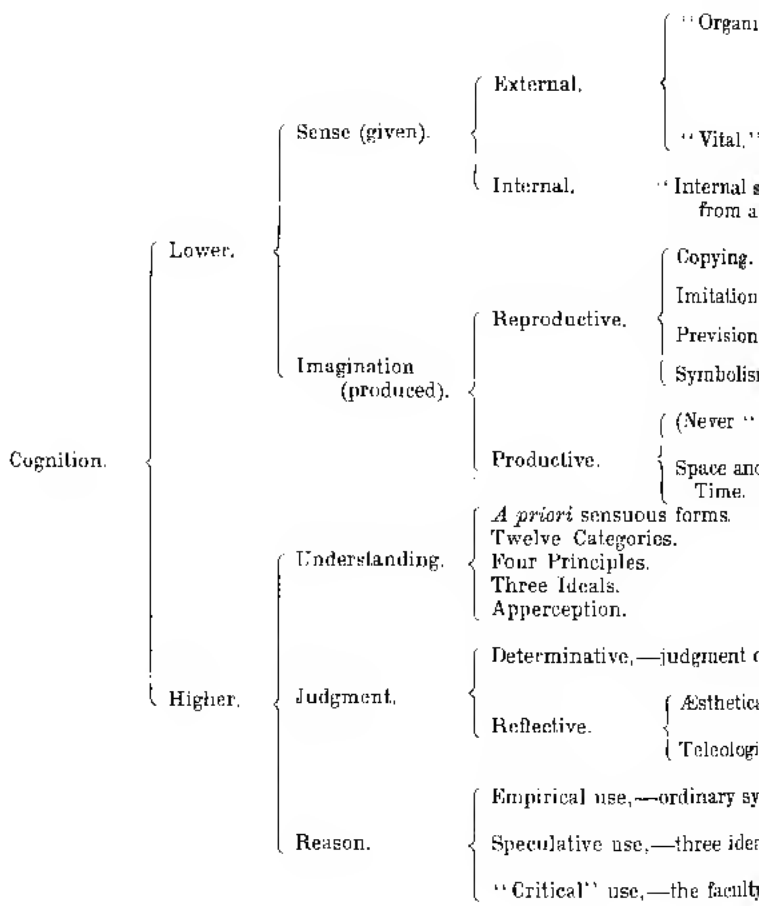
Cognition.

Lower.

Sense (given).

External.

"Organi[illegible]

"Vital," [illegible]

Internal.

"Internal s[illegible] from a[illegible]

Imagination (produced).

Reproductive.

Copying.

Imitation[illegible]

Prevision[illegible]

Symbolis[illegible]

Productive.

(Never " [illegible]

Space and Time.

Higher.

Understanding.

*A priori* sensuous forms.
Twelve Categories.
Four Principles.
Three Ideals.
Apperception.

Judgment.

Determinative,—judgment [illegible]

Reflective.

Æsthetica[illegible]

Teleologi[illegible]

Reason.

Empirical use,—ordinary sy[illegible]

Speculative use,—three idea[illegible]

"Critical" use,—the faculty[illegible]